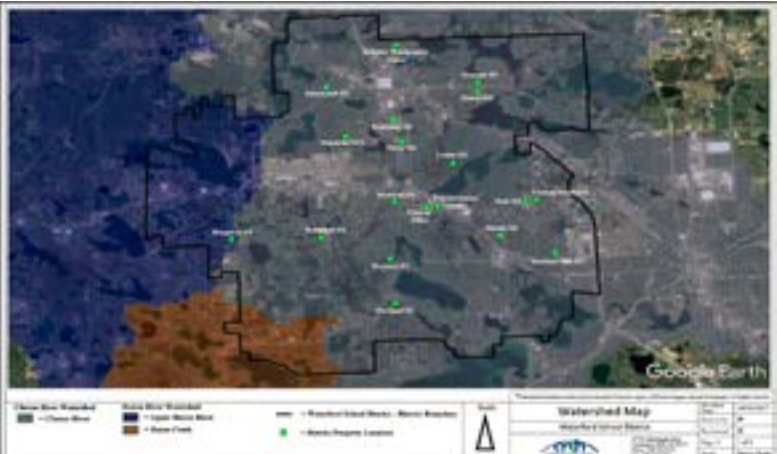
Google Earth

Clinton River Watershed
= Clinton River

Huron River Watershed
= Upper Huron River
= Huron Creek

= Waterford School District - District Boundary

= District Property Location

North

Watershed Map

Waterford School District